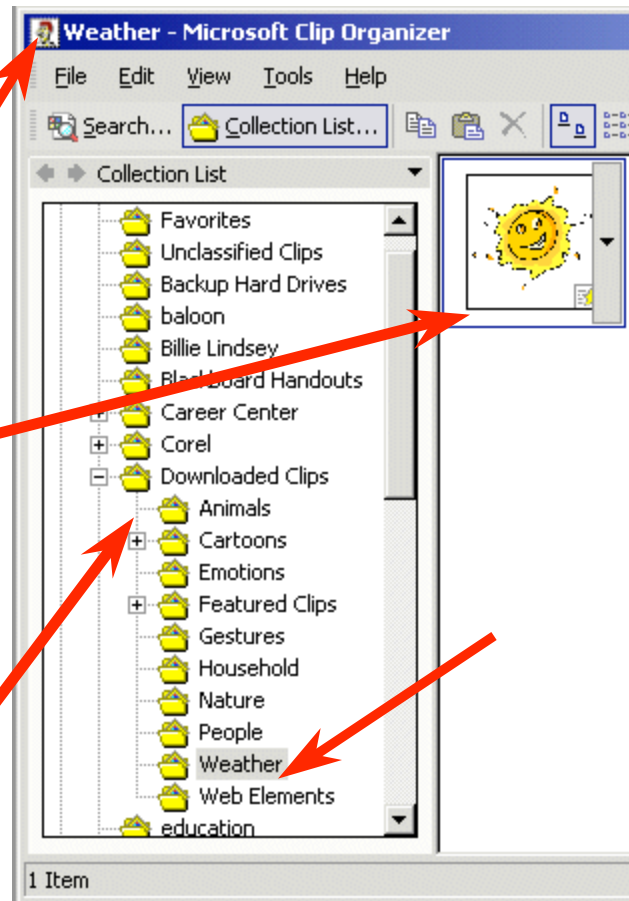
Weather - Microsoft Clip Organizer

File Edit View Tools Help

Search... Collection List...

Collection List

Favorites
Unclassified Clips
Backup Hard Drives
baloon
Billie Lindsey
Blackboard Handouts
Career Center
Corel
Downloaded Clips
Animals
Cartoons
Emotions
Featured Clips
Gestures
Household
Nature
People
Weather
Web Elements
education

1 Item